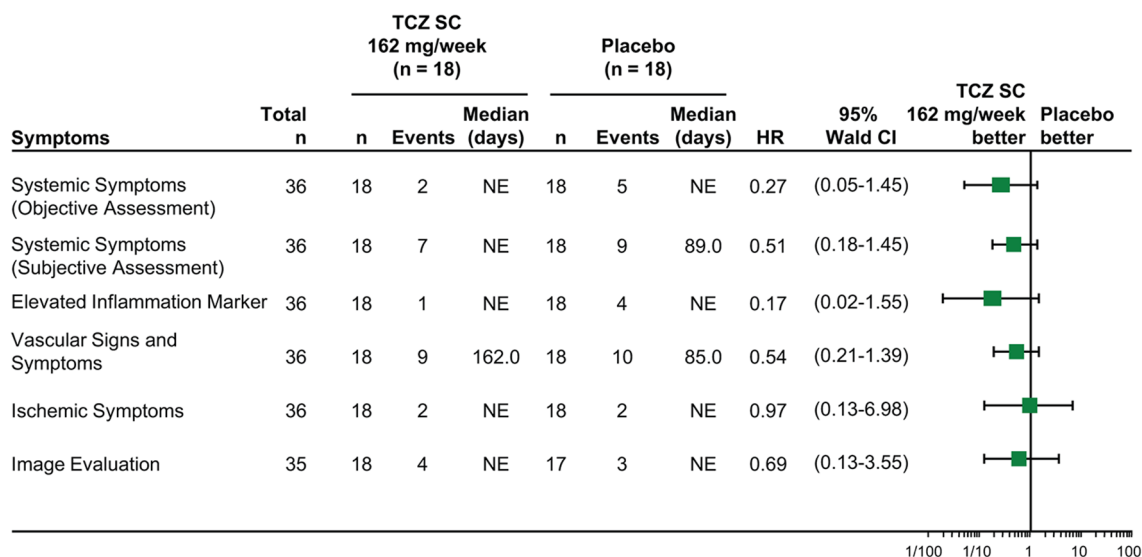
| Symptoms | Total n | TCZ SC 162 mg/week (n = 18) n | Events | Median (days) | Placebo (n = 18) n | Events | Median (days) | HR | 95% Wald CI | TCZ SC 162 mg/week better | Placebo better |
|---|---|---|---|---|---|---|---|---|---|---|---|
| Systemic Symptoms (Objective Assessment) | 36 | 18 | 2 | NE | 18 | 5 | NE | 0.27 | (0.05-1.45) | | |
| Systemic Symptoms (Subjective Assessment) | 36 | 18 | 7 | NE | 18 | 9 | 89.0 | 0.51 | (0.18-1.45) | | |
| Elevated Inflammation Marker | 36 | 18 | 1 | NE | 18 | 4 | NE | 0.17 | (0.02-1.55) | | |
| Vascular Signs and Symptoms | 36 | 18 | 9 | 162.0 | 18 | 10 | 85.0 | 0.54 | (0.21-1.39) | | |
| Ischemic Symptoms | 36 | 18 | 2 | NE | 18 | 2 | NE | 0.97 | (0.13-6.98) | | |
| Image Evaluation | 35 | 18 | 4 | NE | 17 | 3 | NE | 0.69 | (0.13-3.55) | | |

1/100 1/10 1 10 100